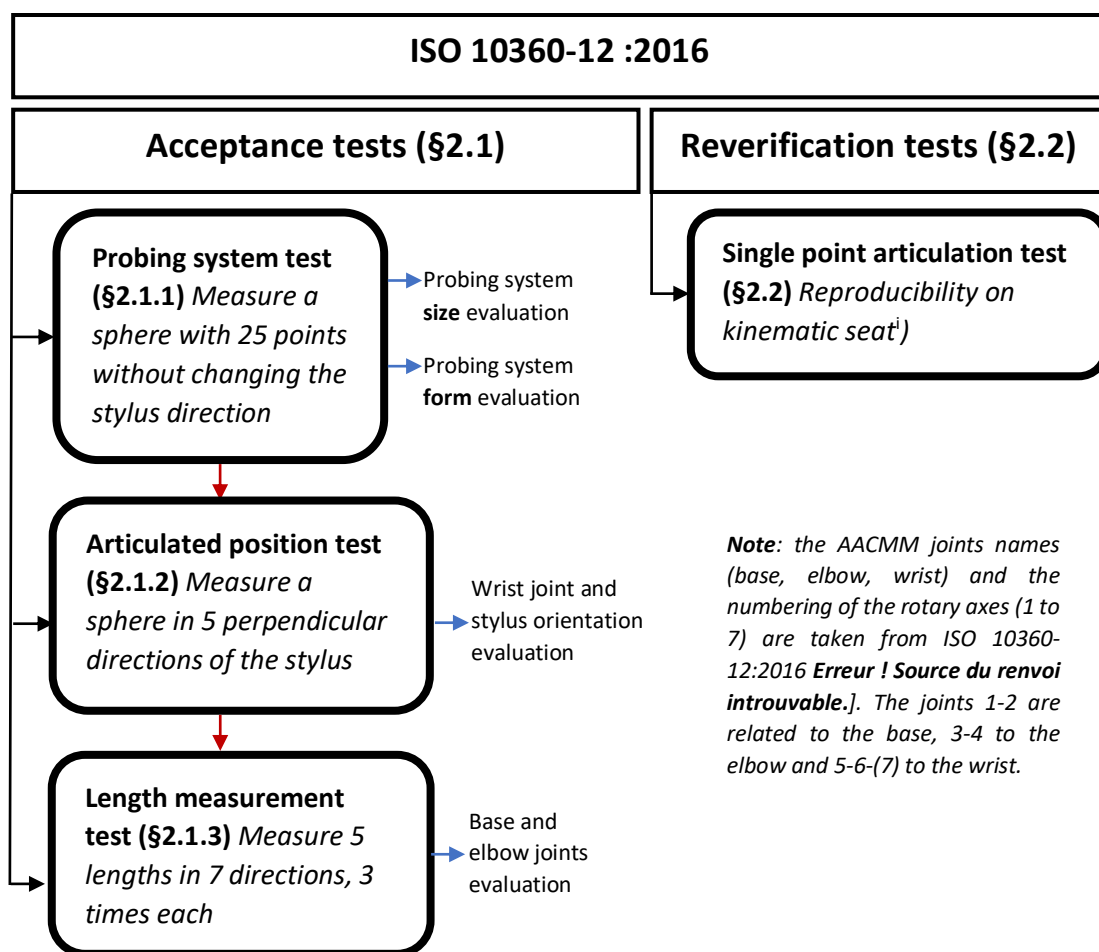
ISO 10360-12 :2016

Acceptance tests (§2.1)

Reverification tests (§2.2)

Probing system test (§2.1.1) Measure a sphere with 25 points without changing the stylus direction

Probing system size evaluation

Probing system form evaluation

Single point articulation test (§2.2) Reproducibility on kinematic seat$^{i}$)

Articulated position test (§2.1.2) Measure a sphere in 5 perpendicular directions of the stylus

Wrist joint and stylus orientation evaluation

Note: the AACMM joints names (base, elbow, wrist) and the numbering of the rotary axes (1 to 7) are taken from ISO 10360-12:2016 Erreur ! Source du renvoi introuvable.]. The joints 1-2 are related to the base, 3-4 to the elbow and 5-6-(7) to the wrist.

Length measurement test (§2.1.3) Measure 5 lengths in 7 directions, 3 times each

Base and elbow joints evaluation